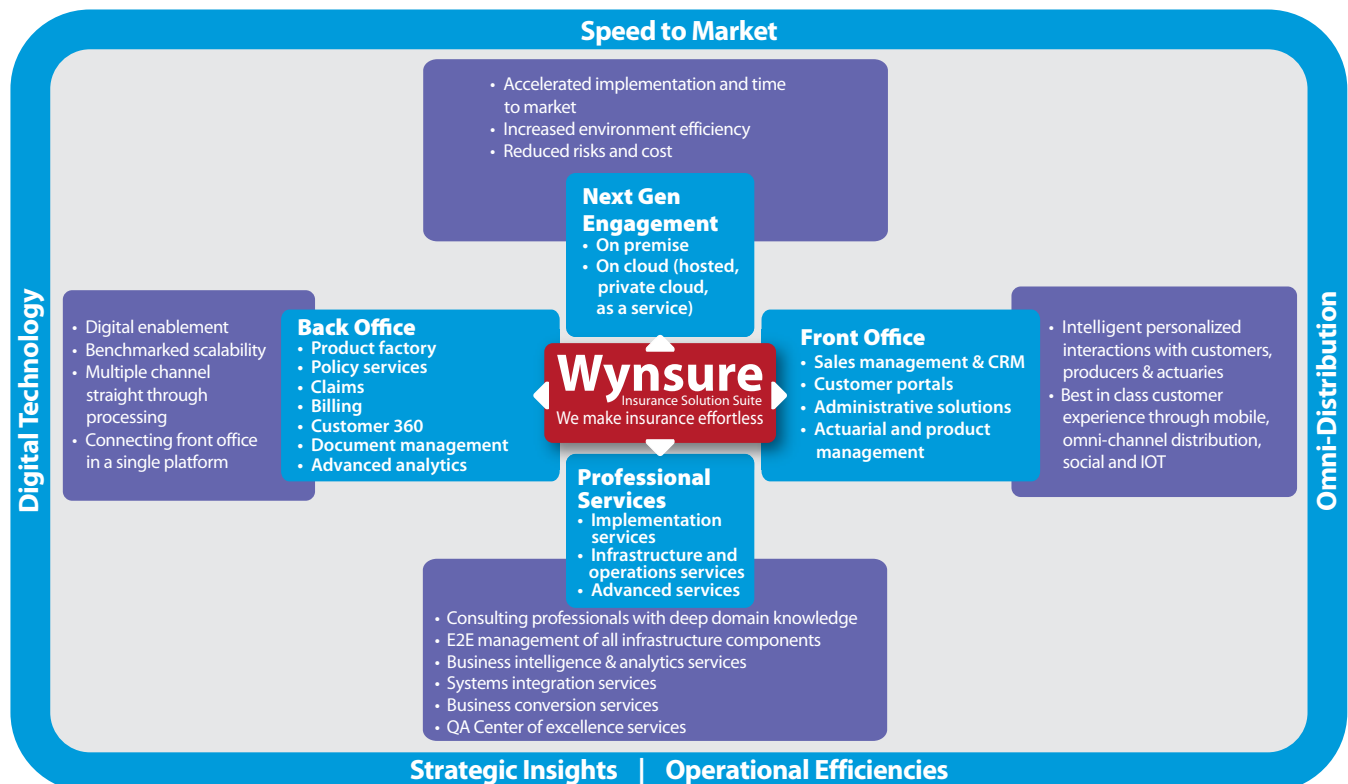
Speed to Market

• Accelerated implementation and time to market
• Increased environment efficiency
• Reduced risks and cost

Next Gen Engagement
• On premise
• On cloud (hosted, private cloud, as a service)

Digital Technology

• Digital enablement
• Benchmarked scalability
• Multiple channel straight through processing
• Connecting front office in a single platform

Back Office
• Product factory
• Policy services
• Claims
• Billing
• Customer 360
• Document management
• Advanced analytics

Wynsure
Insurance Solution Suite
We make insurance effortless

Front Office
• Sales management & CRM
• Customer portals
• Administrative solutions
• Actuarial and product management

• Intelligent personalized interactions with customers, producers & actuaries
• Best in class customer experience through mobile, omni-channel distribution, social and IOT

Omni-Distribution

Professional Services
• Implementation services
• Infrastructure and operations services
• Advanced services

• Consulting professionals with deep domain knowledge
• E2E management of all infrastructure components
• Business intelligence & analytics services
• Systems integration services
• Business conversion services
• QA Center of excellence services

Strategic Insights | Operational Efficiencies